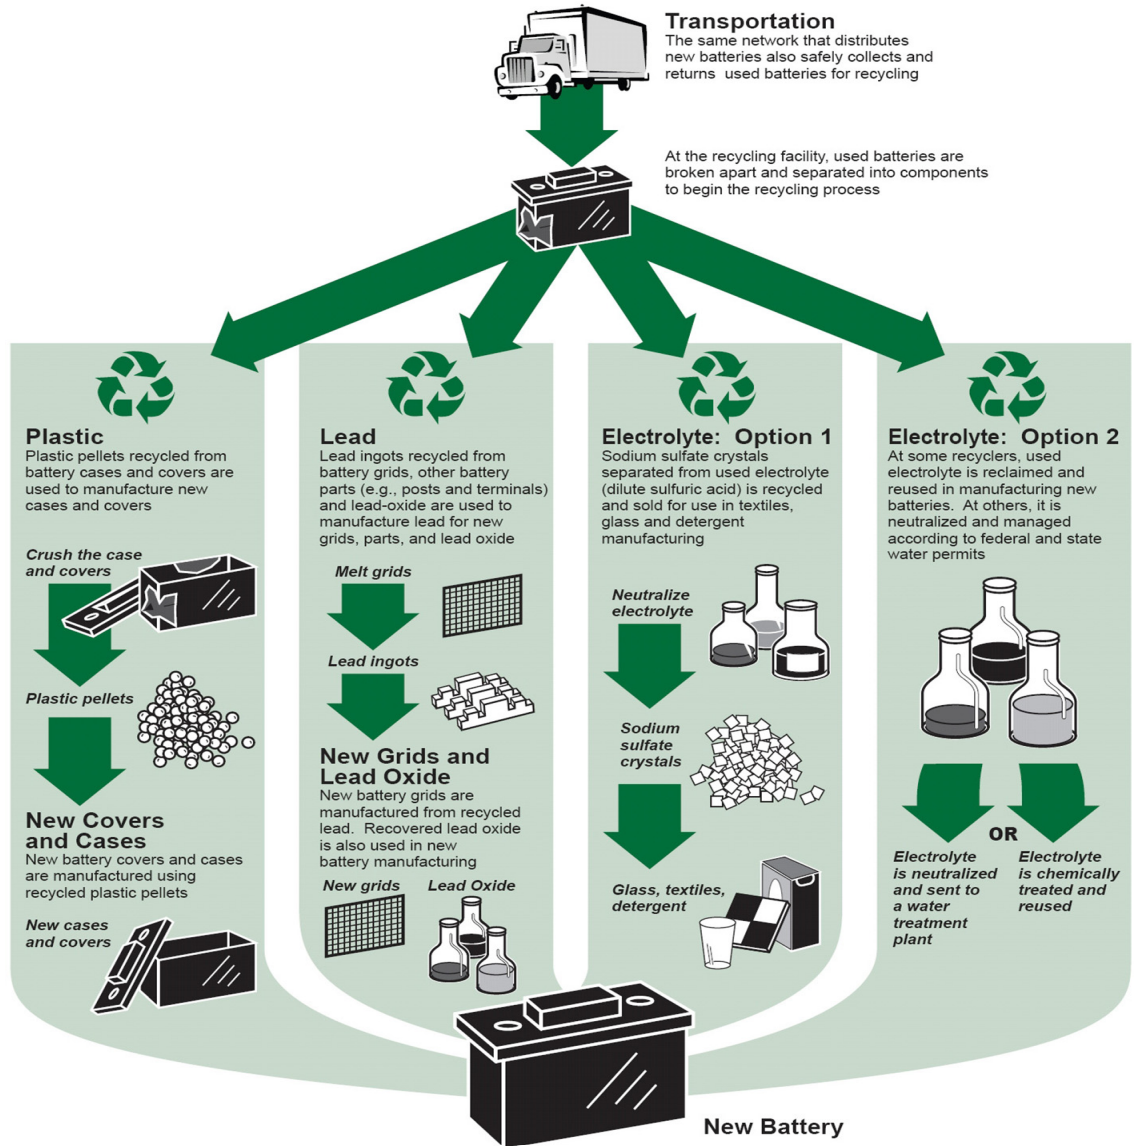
Transportation
The same network that distributes new batteries also safely collects and returns used batteries for recycling

At the recycling facility, used batteries are broken apart and separated into components to begin the recycling process

Plastic
Plastic pellets recycled from battery cases and covers are used to manufacture new cases and covers

Crush the case and covers

Plastic pellets

New Covers and Cases
New battery covers and cases are manufactured using recycled plastic pellets

New cases and covers

Lead
Lead ingots recycled from battery grids, other battery parts (e.g., posts and terminals) and lead-oxide are used to manufacture lead for new grids, parts, and lead oxide

Melt grids

Lead ingots

New Grids and Lead Oxide
New battery grids are manufactured from recycled lead. Recovered lead oxide is also used in new battery manufacturing

New grids

Lead Oxide

Electrolyte: Option 1
Sodium sulfate crystals separated from used electrolyte (dilute sulfuric acid) is recycled and sold for use in textiles, glass and detergent manufacturing

Neutralize electrolyte

Sodium sulfate crystals

Glass, textiles, detergent

Electrolyte: Option 2
At some recyclers, used electrolyte is reclaimed and reused in manufacturing new batteries. At others, it is neutralized and managed according to federal and state water permits

OR

Electrolyte is neutralized and sent to a water treatment plant

Electrolyte is chemically treated and reused

New Battery